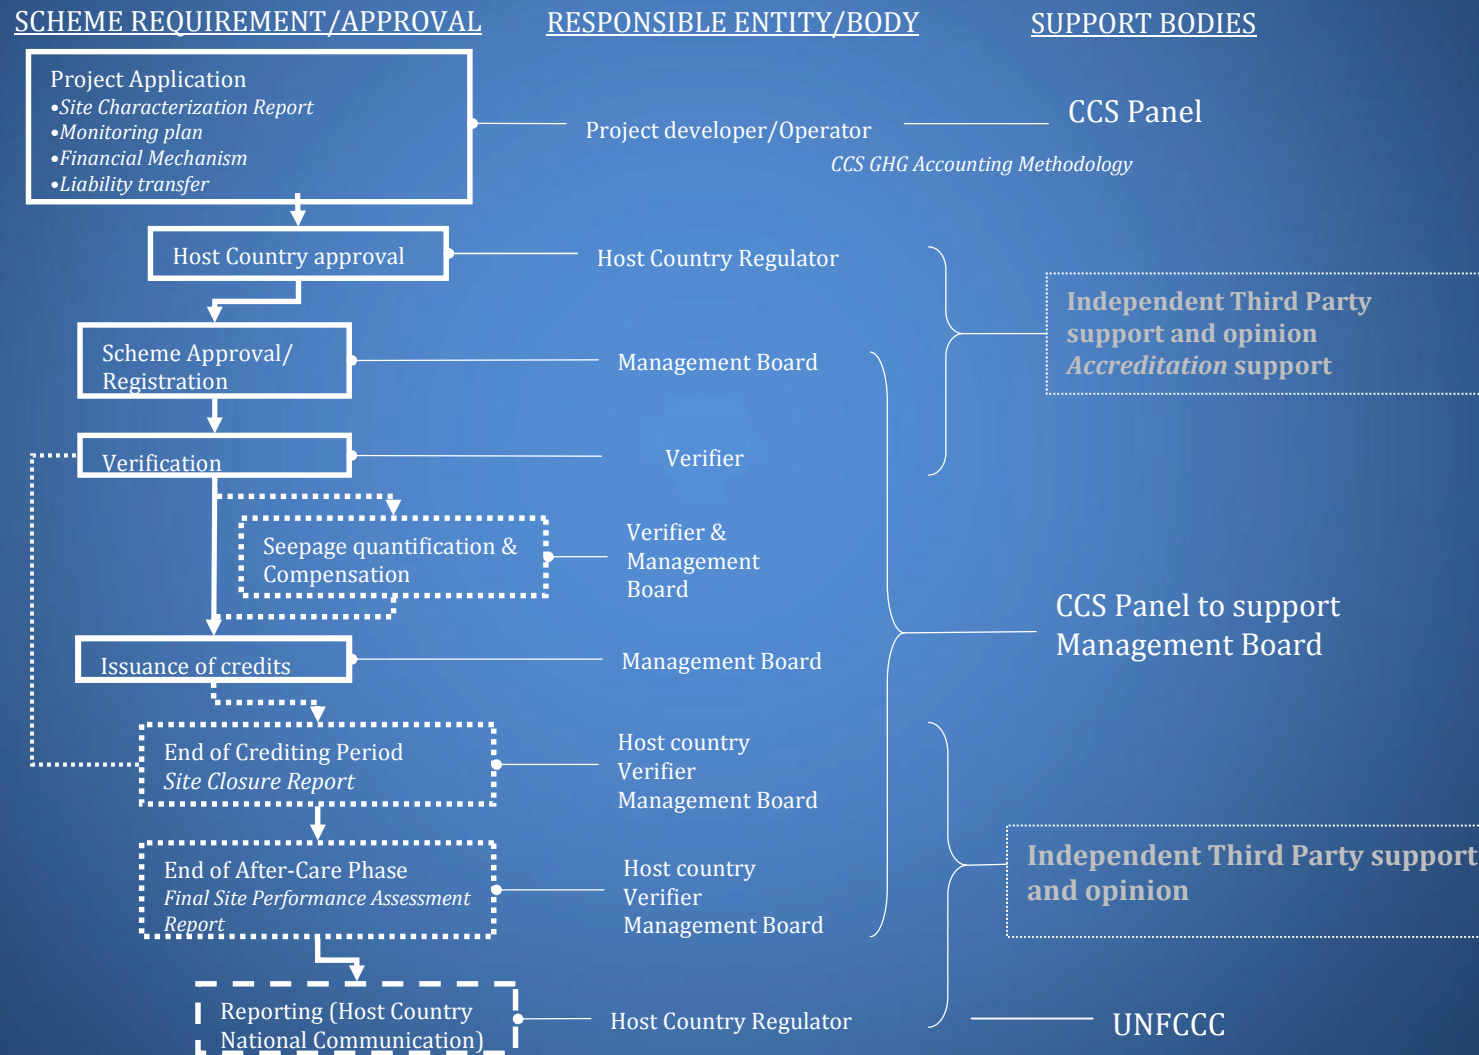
SCHEME REQUIREMENT/APPROVAL

RESPONSIBLE ENTITY/BODY

SUPPORT BODIES

Project Application
•Site Characterization Report
•Monitoring plan
•Financial Mechanism
•Liability transfer

Project developer/Operator

CCS Panel

CCS GHG Accounting Methodology

Host Country approval

Host Country Regulator

Independent Third Party support and opinion
Accreditation support

Scheme Approval/ Registration

Management Board

Verification

Verifier

Seepage quantification & Compensation

Verifier & Management Board

CCS Panel to support Management Board

Issuance of credits

Management Board

End of Crediting Period
Site Closure Report

Host country
Verifier
Management Board

Independent Third Party support and opinion

End of After-Care Phase
Final Site Performance Assessment Report

Host country
Verifier
Management Board

Reporting (Host Country National Communication)

Host Country Regulator

UNFCCC